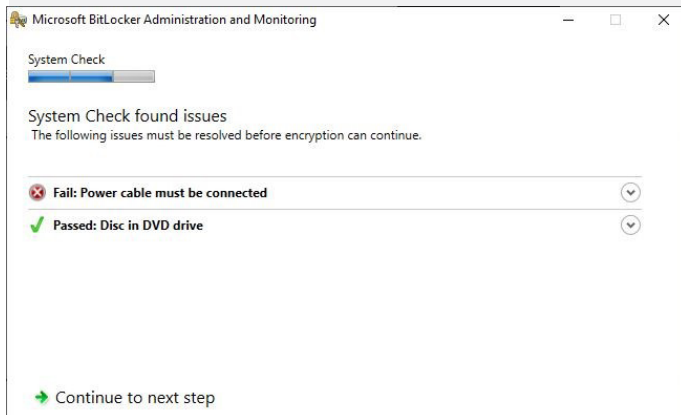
Microsoft BitLocker Administration and Monitoring

System Check

System Check found issues
The following issues must be resolved before encryption can continue.

Fail: Power cable must be connected

Passed: Disc in DVD drive

Continue to next step